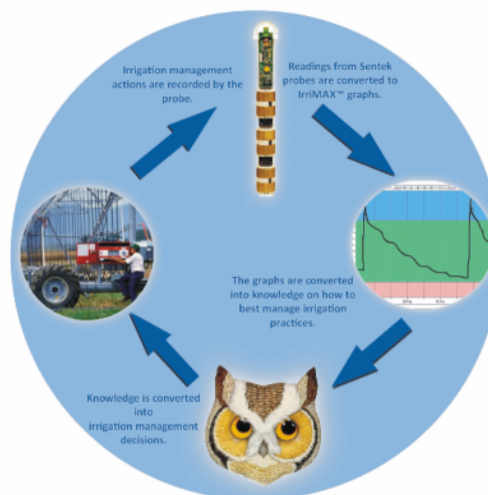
Irrigation management actions are recorded by the probe.

Readings from Sentek probes are converted to IrriMAX™ graphs.

The graphs are converted into knowledge on how to best manage irrigation practices.

Knowledge is converted into irrigation management decisions.